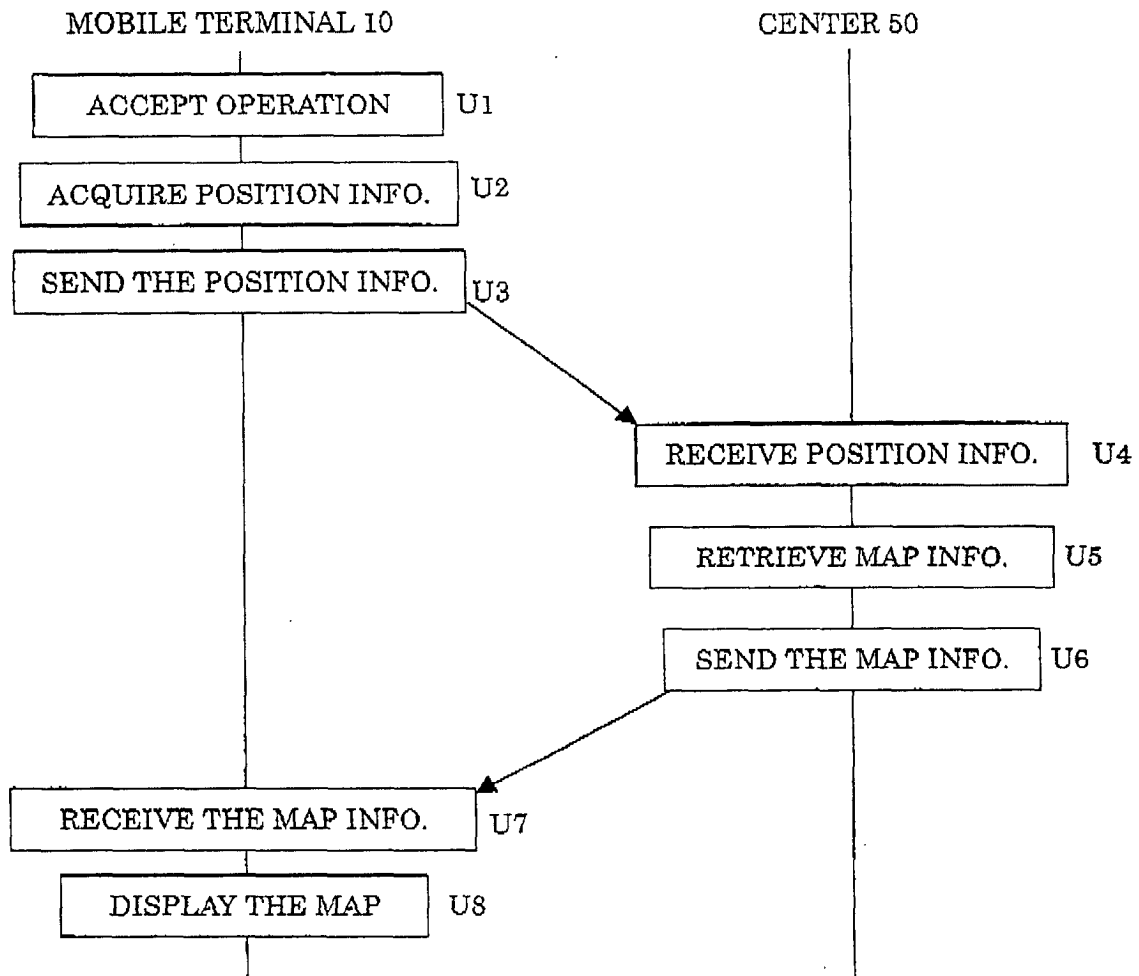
MOBILE TERMINAL 10

CENTER 50

ACCEPT OPERATION

U1

ACQUIRE POSITION INFO.

U2

SEND THE POSITION INFO.

U3

RECEIVE POSITION INFO.

U4

RETRIEVE MAP INFO.

U5

SEND THE MAP INFO.

U6

RECEIVE THE MAP INFO.

U7

DISPLAY THE MAP

U8